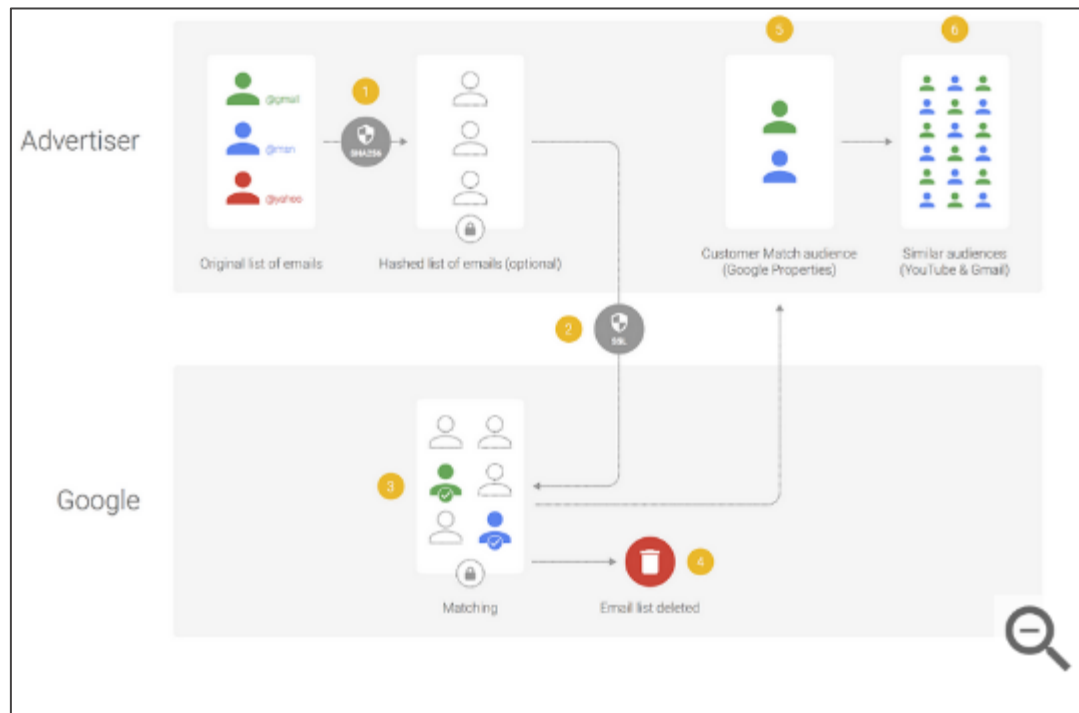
Advertiser

@gmail
@msn
@yahoo

Original list of emails

1
SHA256

Hashed list of emails (optional)

5
Customer Match audience (Google Properties)

6
Similar audiences (YouTube & Gmail)

2
SSL

Google

3
Matching

4
Email list deleted